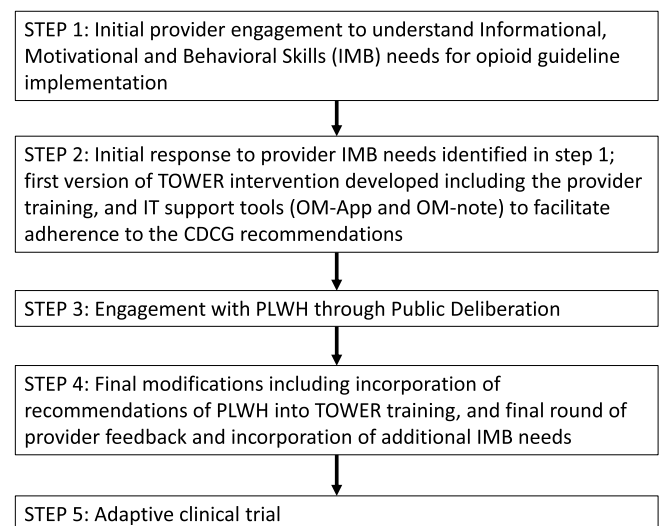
STEP 1: Initial provider engagement to understand Informational, Motivational and Behavioral Skills (IMB) needs for opioid guideline implementation

STEP 2: Initial response to provider IMB needs identified in step 1; first version of TOWER intervention developed including the provider training, and IT support tools (OM-App and OM-note) to facilitate adherence to the CDCG recommendations

STEP 3: Engagement with PLWH through Public Deliberation

STEP 4: Final modifications including incorporation of recommendations of PLWH into TOWER training, and final round of provider feedback and incorporation of additional IMB needs

STEP 5: Adaptive clinical trial